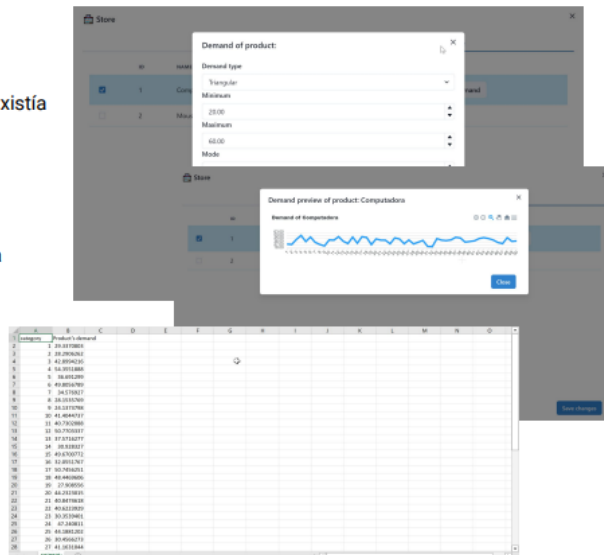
xistía

Store

ID

Demand of product:

Demand type

Triangular

Minimum

20.00

Maximum

60.00

Mode

1

2

rand

Store

ID

1

2

Demand preview of product: Computadors

Demand of Computadors

Close

Save changes

| | A | B | C | D | E | F | G | H | I | J | K | L | M | N | O |
|---|---|---|---|---|---|---|---|---|---|---|---|---|---|---|---|
| 1 | category | Product's demand | | | | | | | | | | | | | |
| 2 | 1 | 39.3370803 | | | | | | | | | | | | | |
| 3 | 2 | 39.2906262 | | | | | | | | | | | | | |
| 4 | 3 | 42.8894216 | | | | | | | | | | | | | |
| 5 | 4 | 54.3951888 | | | | | | | | | | | | | |
| 6 | 5 | 36.691289 | | | | | | | | | | | | | |
| 7 | 6 | 49.8056783 | | | | | | | | | | | | | |
| 8 | 7 | 34.576827 | | | | | | | | | | | | | |
| 9 | 8 | 28.1535769 | | | | | | | | | | | | | |
| 10 | 9 | 33.1370798 | | | | | | | | | | | | | |
| 11 | 10 | 41.4844717 | | | | | | | | | | | | | |
| 12 | 11 | 40.7302888 | | | | | | | | | | | | | |
| 13 | 12 | 50.7703317 | | | | | | | | | | | | | |
| 14 | 13 | 37.5718277 | | | | | | | | | | | | | |
| 15 | 14 | 28.828327 | | | | | | | | | | | | | |
| 16 | 15 | 43.6700772 | | | | | | | | | | | | | |
| 17 | 16 | 32.0931747 | | | | | | | | | | | | | |
| 18 | 17 | 50.7456251 | | | | | | | | | | | | | |
| 19 | 18 | 49.4469606 | | | | | | | | | | | | | |
| 20 | 19 | 27.908556 | | | | | | | | | | | | | |
| 21 | 20 | 44.2315835 | | | | | | | | | | | | | |
| 22 | 21 | 40.8470638 | | | | | | | | | | | | | |
| 23 | 22 | 40.6212820 | | | | | | | | | | | | | |
| 24 | 23 | 30.3530401 | | | | | | | | | | | | | |
| 25 | 24 | 47.160831 | | | | | | | | | | | | | |
| 26 | 25 | 44.3881203 | | | | | | | | | | | | | |
| 27 | 26 | 30.4566273 | | | | | | | | | | | | | |
| 28 | 27 | 41.1651944 | | | | | | | | | | | | | |